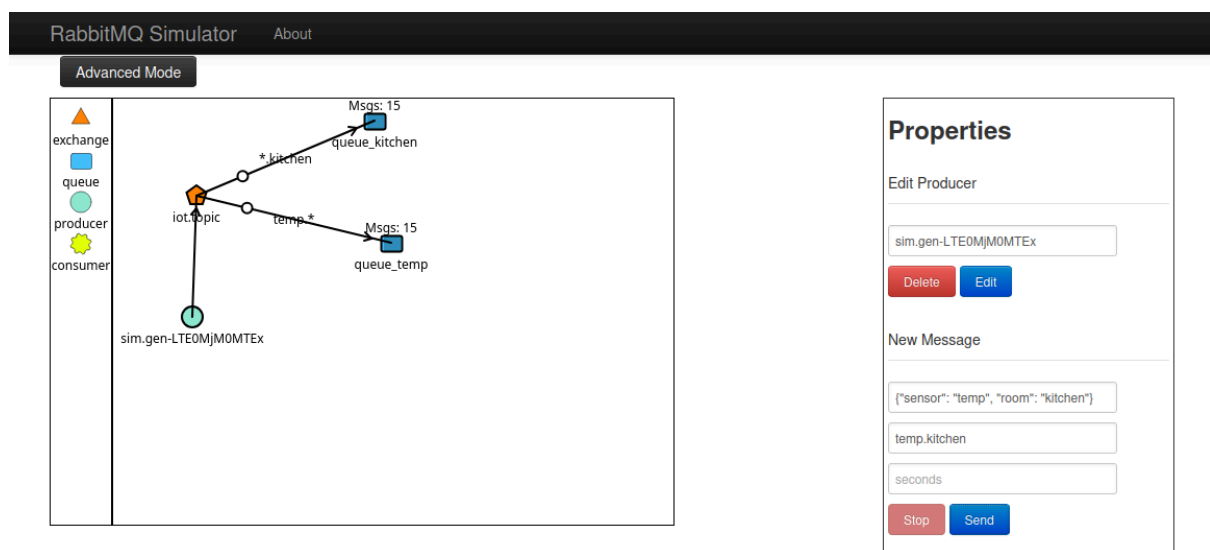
RabbitMQ Simulator About

Advanced Mode

exchange
queue
producer
consumer

Msgs: 15
queue_kitchen
*.kitchen
iot.topic
temp.*
Msgs: 15
queue_temp
sim.gen-LTE0MjM0MTEx

Properties

Edit Producer

sim.gen-LTE0MjM0MTEx

Delete Edit

New Message

{"sensor": "temp", "room": "kitchen"}

temp.kitchen

seconds

Stop Send